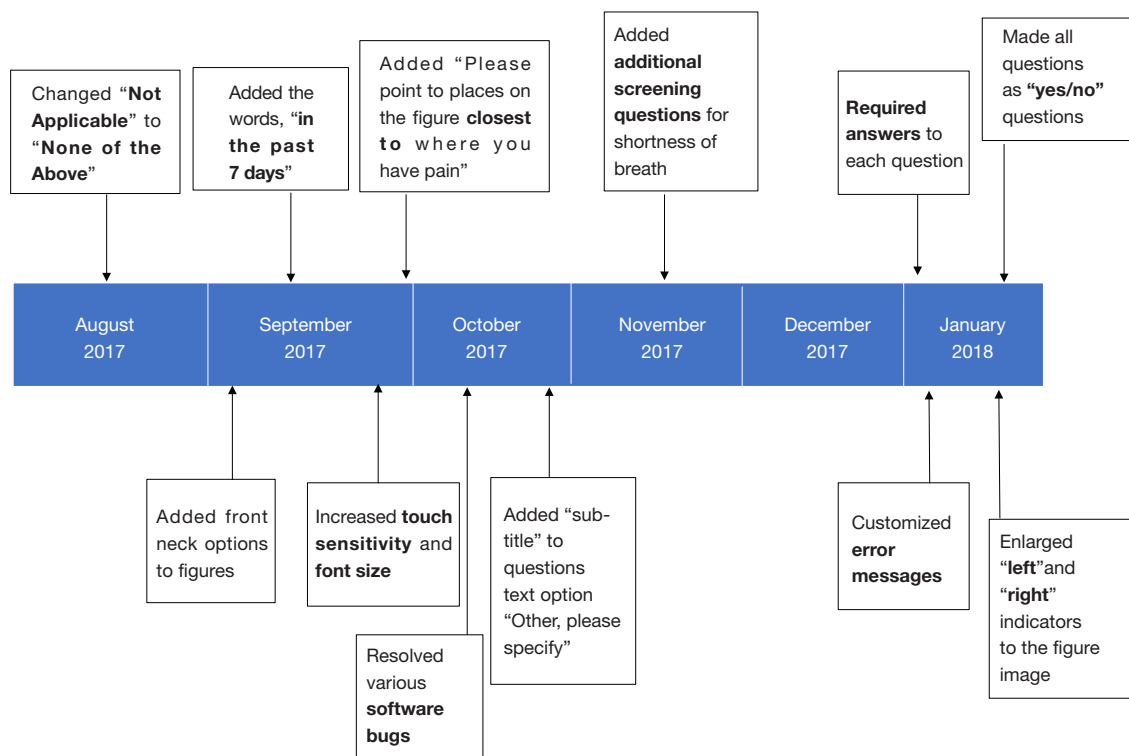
Changed "**Not Applicable**" to "**None of the Above**"

Added the words, "**in the past 7 days**"

Added "Please point to places on the figure **closest to** where you have pain"

Added **additional screening questions** for shortness of breath

**Required answers** to each question

Made all questions as **"yes/no"** questions

| August 2017 | September 2017 | October 2017 | November 2017 | December 2017 | January 2018 |
|---|---|---|---|---|---|

Added front neck options to figures

Increased **touch sensitivity** and **font size**

Resolved various **software bugs**

Added "sub-title" to questions text option "Other, please specify"

Customized **error messages**

Enlarged "**left**"and "**right**" indicators to the figure image